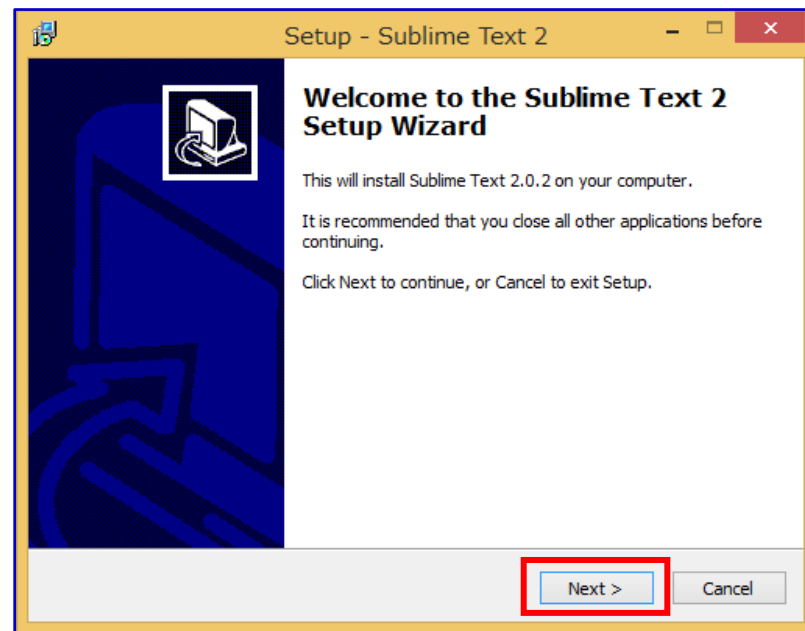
Setup - Sublime Text 2

Welcome to the Sublime Text 2 Setup Wizard

This will install Sublime Text 2.0.2 on your computer.

It is recommended that you close all other applications before continuing.

Click Next to continue, or Cancel to exit Setup.

Next >

Cancel